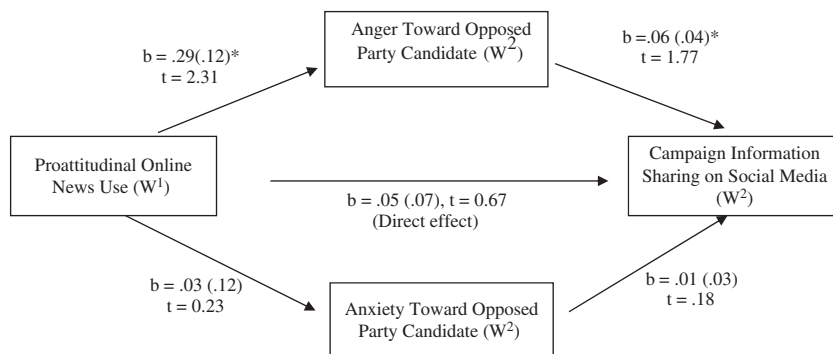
Anger Toward Opposed Party Candidate ($W^2$)

b = .29(.12)*
t = 2.31

b =.06 (.04)*
t = 1.77

Proattitudinal Online News Use ($W^1$)

b = .05 (.07), t = 0.67
(Direct effect)

Campaign Information Sharing on Social Media ($W^2$)

b = .03 (.12)
t = 0.23

b = .01 (.03)
t = .18

Anxiety Toward Opposed Party Candidate ($W^2$)